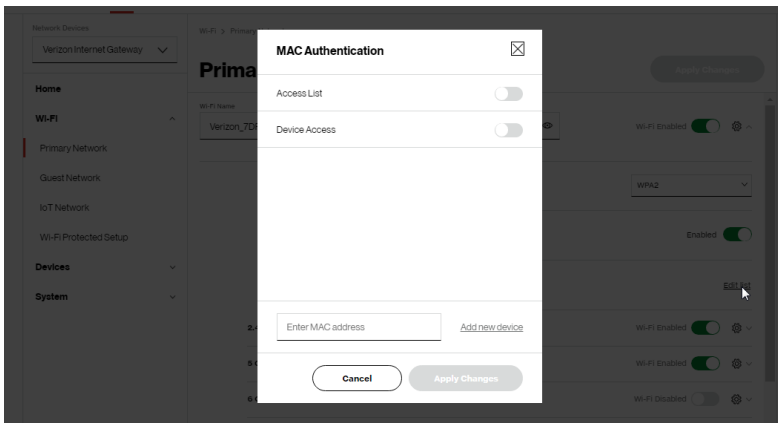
Network Devices

Verizon Internet Gateway

Home

Wi-Fi

Primary Network

Guest Network

IoT Network

Wi-Fi Protected Setup

Devices

System

Wi-Fi > Primar

Prima

Wi-Fi Name

Verizon_7D

Apply Changes

Wi-Fi Enabled

WPA2

Enabled

Edit list

2.4

5 G

6 G

Wi-Fi Enabled

Wi-Fi Enabled

Wi-Fi Disabled

MAC Authentication

Access List

Device Access

Enter MAC address

Add new device

Cancel

Apply Changes